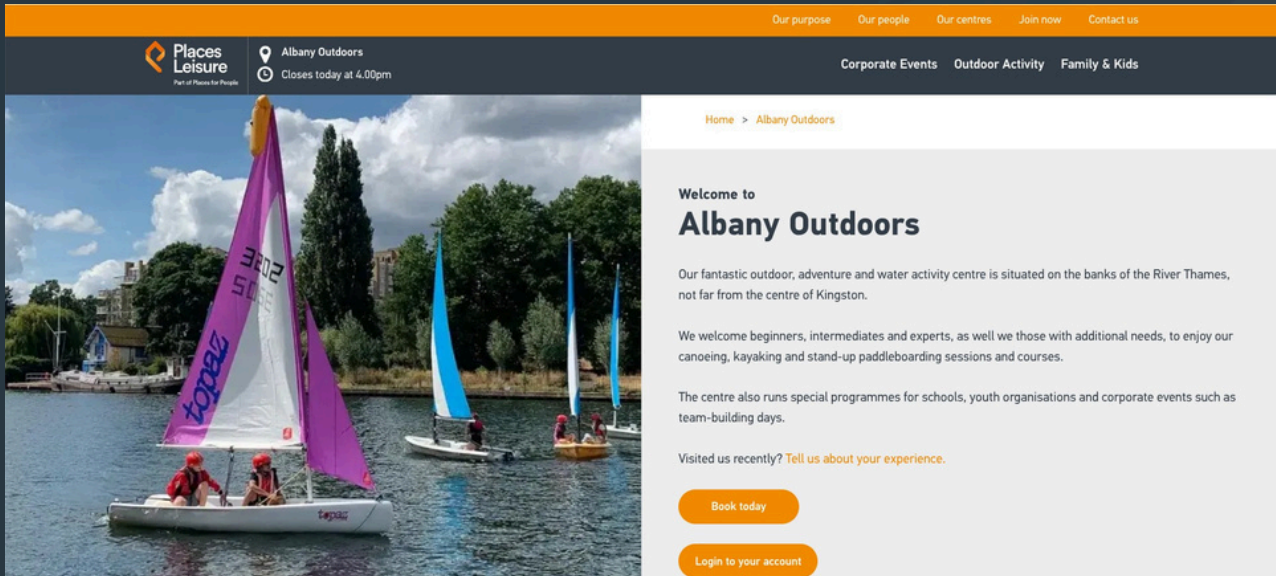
Our purpose Our people Our centres Join now Contact us

Places Leisure
Part of Places for People

Albany Outdoors
Closes today at 4.00pm

Corporate Events Outdoor Activity Family & Kids

3203
5203
topaz

topaz

Home > Albany Outdoors

Welcome to
Albany Outdoors

Our fantastic outdoor, adventure and water activity centre is situated on the banks of the River Thames, not far from the centre of Kingston.

We welcome beginners, intermediates and experts, as well we those with additional needs, to enjoy our canoeing, kayaking and stand-up paddleboarding sessions and courses.

The centre also runs special programmes for schools, youth organisations and corporate events such as team-building days.

Visited us recently? Tell us about your experience.

Book today

Login to your account